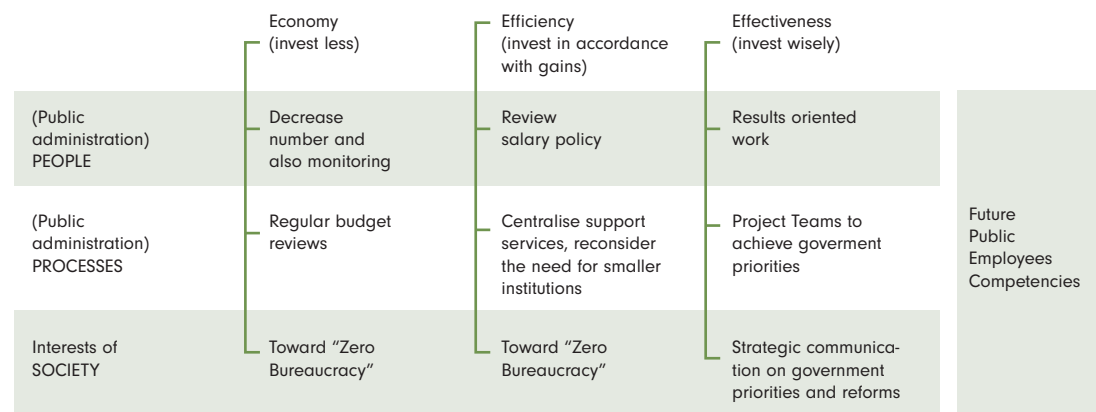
|  | Economy (invest less) | Efficiency (invest in accordance with gains) | Effectiveness (invest wisely) |  |
|---|---|---|---|---|
| (Public administration) PEOPLE | Decrease number and also monitoring | Review salary policy | Results oriented work |  |
| (Public administration) PROCESSES | Regular budget reviews | Centralise support services, reconsider the need for smaller institutions | Project Teams to achieve goverment priorities | Future Public Employees Competencies |
| Interests of SOCIETY | Toward "Zero Bureaucracy" | Toward "Zero Bureaucracy" | Strategic communication on government priorities and reforms |  |